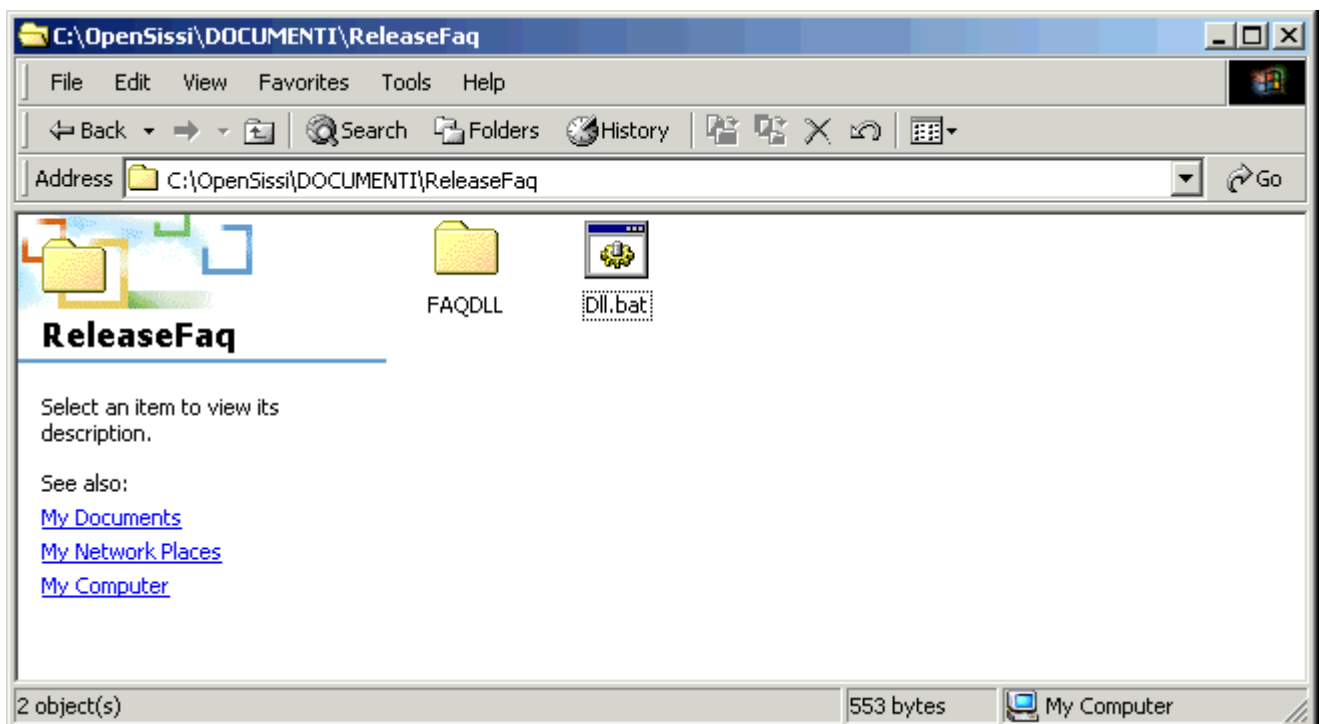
C:\OpenSissi\DOCUMENTI\ReleaseFaq

File Edit View Favorites Tools Help

Back Search Folders History

Address C:\OpenSissi\DOCUMENTI\ReleaseFaq Go

ReleaseFaq

Select an item to view its description.

See also:

My Documents

My Network Places

My Computer

FAQDLL

Dll.bat

2 object(s) 553 bytes My Computer